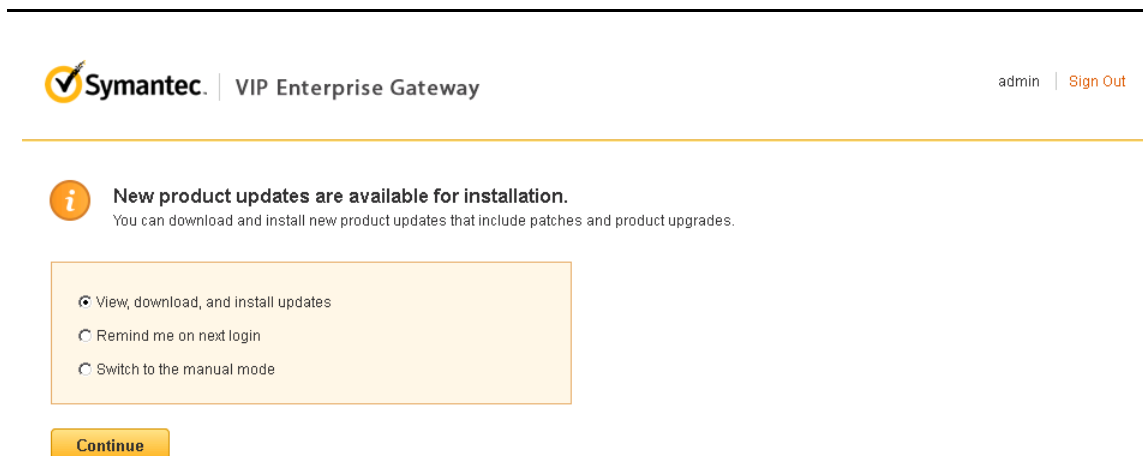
Symantec. | VIP Enterprise Gateway

admin | Sign Out

New product updates are available for installation.
You can download and install new product updates that include patches and product upgrades.

View, download, and install updates
Remind me on next login
Switch to the manual mode

Continue